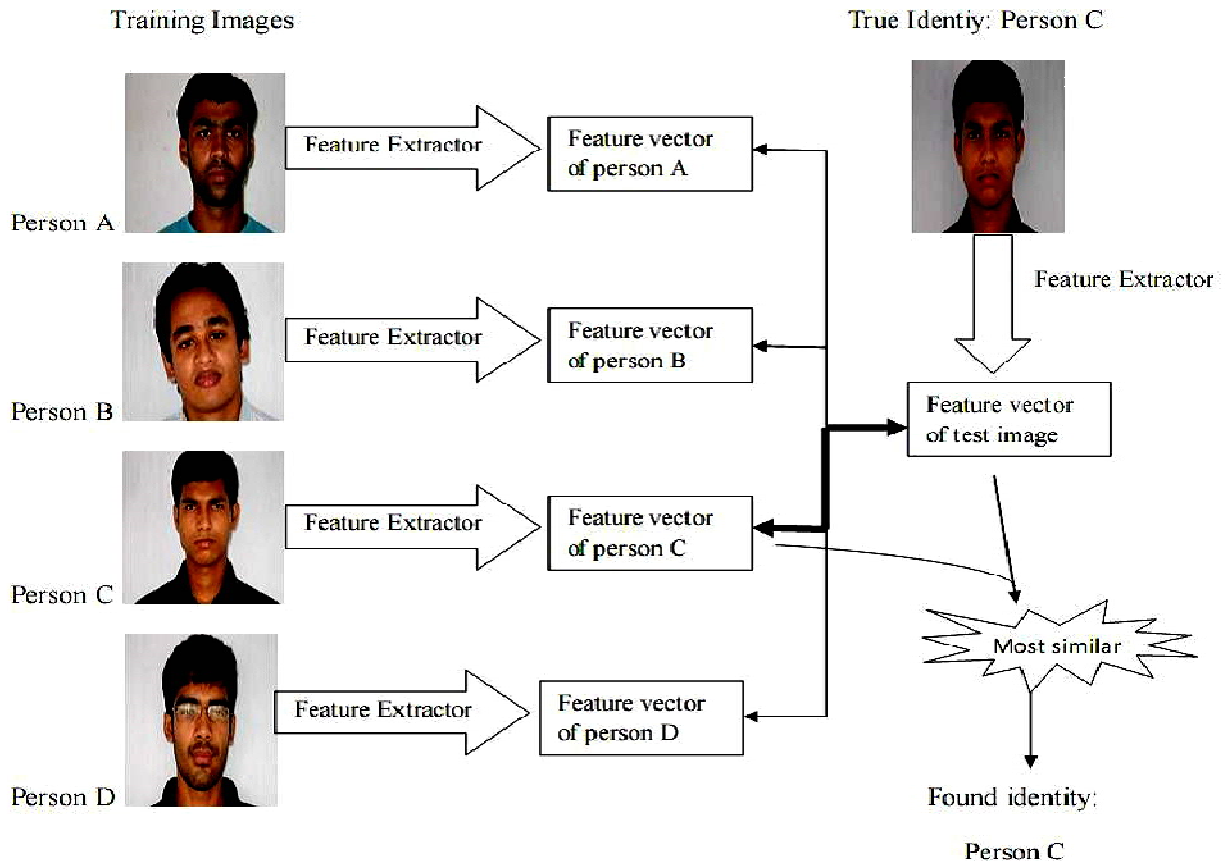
Training Images

True Identiy: Person C

Feature Extractor

Feature vector of person A

Person A

Feature Extractor

Feature Extractor

Feature vector of person B

Person B

Feature vector of test image

Feature Extractor

Feature vector of person C

Person C

Most similar

Feature Extractor

Feature vector of person D

Person D

Found identity:

Person C